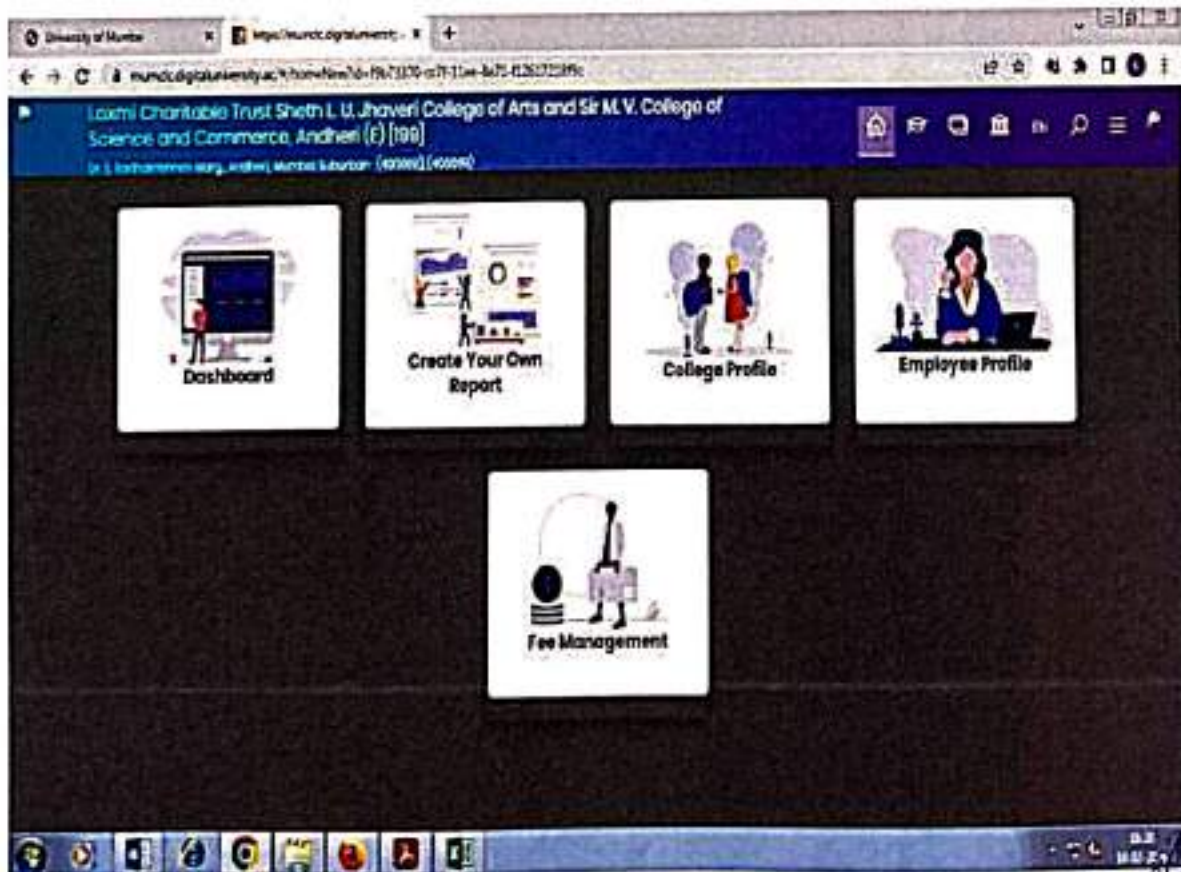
University of Mumbai | https://mumcc.digitaluniversity... | +

mumcc.digitaluniversity.ac/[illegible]

Laxmi Charitable Trust Sheth L. U. Jhaveri College of Arts and Sir M. V. College of Science and Commerce, Andheri (E) [199]

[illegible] Andheri, Mumbai Suburban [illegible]

Dashboard

Create Your Own Report

College Profile

Employee Profile

Fee Management